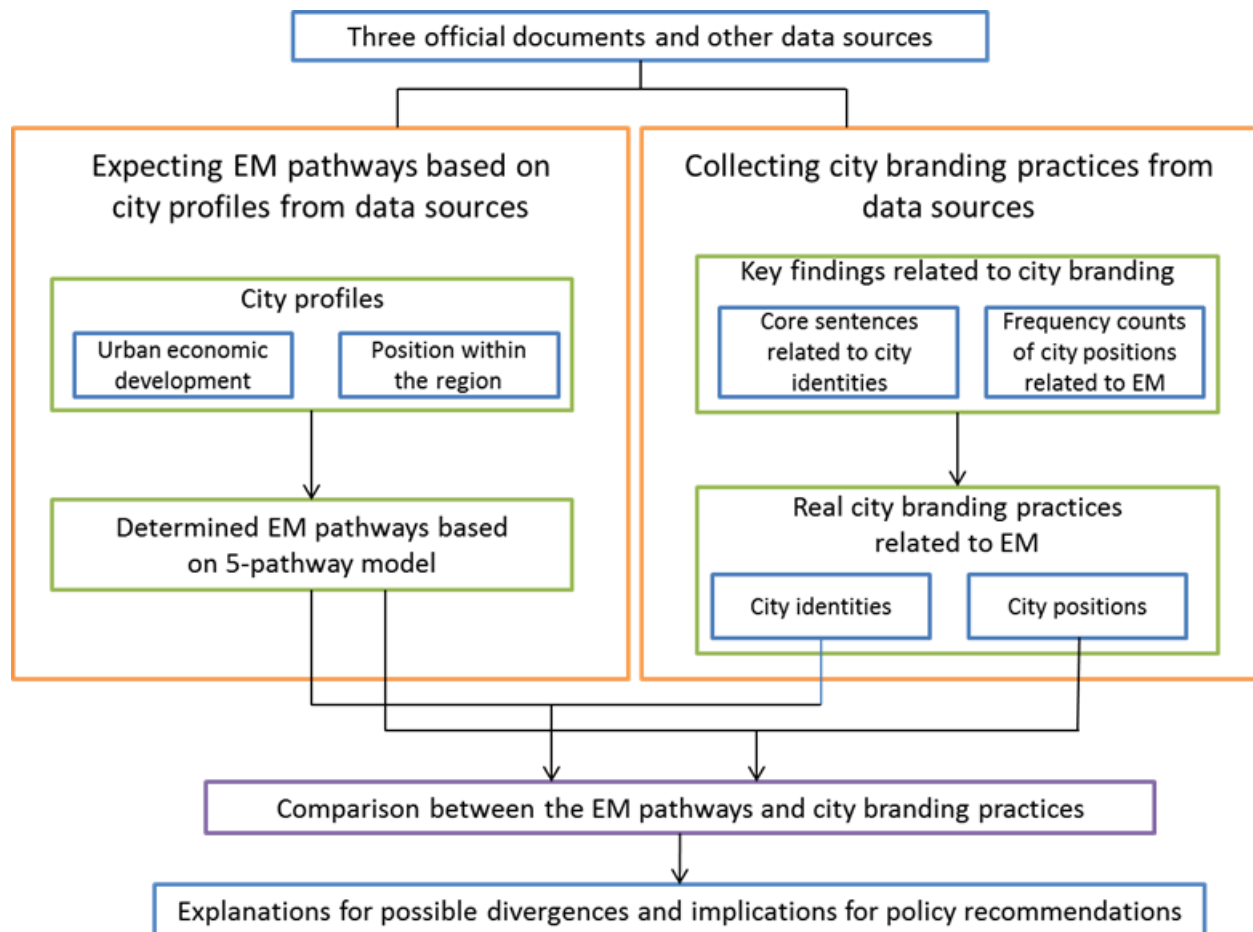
Three official documents and other data sources

Expecting EM pathways based on city profiles from data sources

City profiles

Urban economic development

Position within the region

Determined EM pathways based on 5-pathway model

Collecting city branding practices from data sources

Key findings related to city branding

Core sentences related to city identities

Frequency counts of city positions related to EM

Real city branding practices related to EM

City identities

City positions

Comparison between the EM pathways and city branding practices

Explanations for possible divergences and implications for policy recommendations